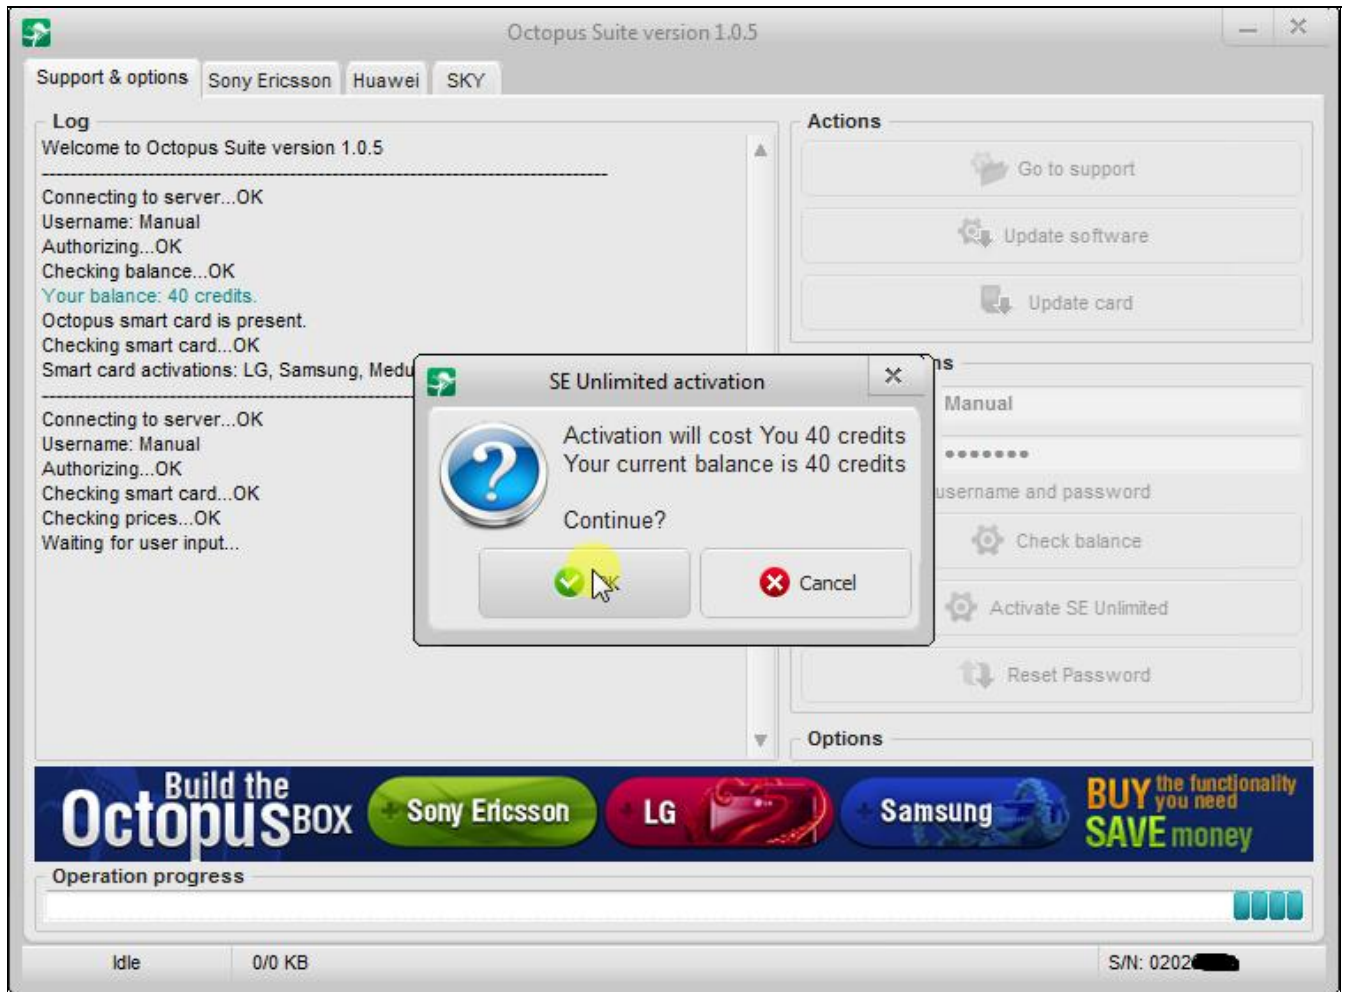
Octopus Suite version 1.0.5

Support & options | Sony Ericsson | Huawei | SKY

Log
Welcome to Octopus Suite version 1.0.5
------------------------------------------------------------
Connecting to server...OK
Username: Manual
Authorizing...OK
Checking balance...OK
Your balance: 40 credits.
Octopus smart card is present.
Checking smart card...OK
Smart card activations: LG, Samsung, Medu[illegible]
------------------------------------------------------------
Connecting to server...OK
Username: Manual
Authorizing...OK
Checking smart card...OK
Checking prices...OK
Waiting for user input...

Actions
Go to support
Update software
Update card

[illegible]ns
Manual
•••••••
username and password
Check balance
Activate SE Unlimited
Reset Password

Options

SE Unlimited activation
Activation will cost You 40 credits
Your current balance is 40 credits

Continue?
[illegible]K
Cancel

Build the Octopus BOX
Sony Ericsson
LG
Samsung
BUY the functionality you need
SAVE money

Operation progress

Idle
0/0 KB
S/N: 0202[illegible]